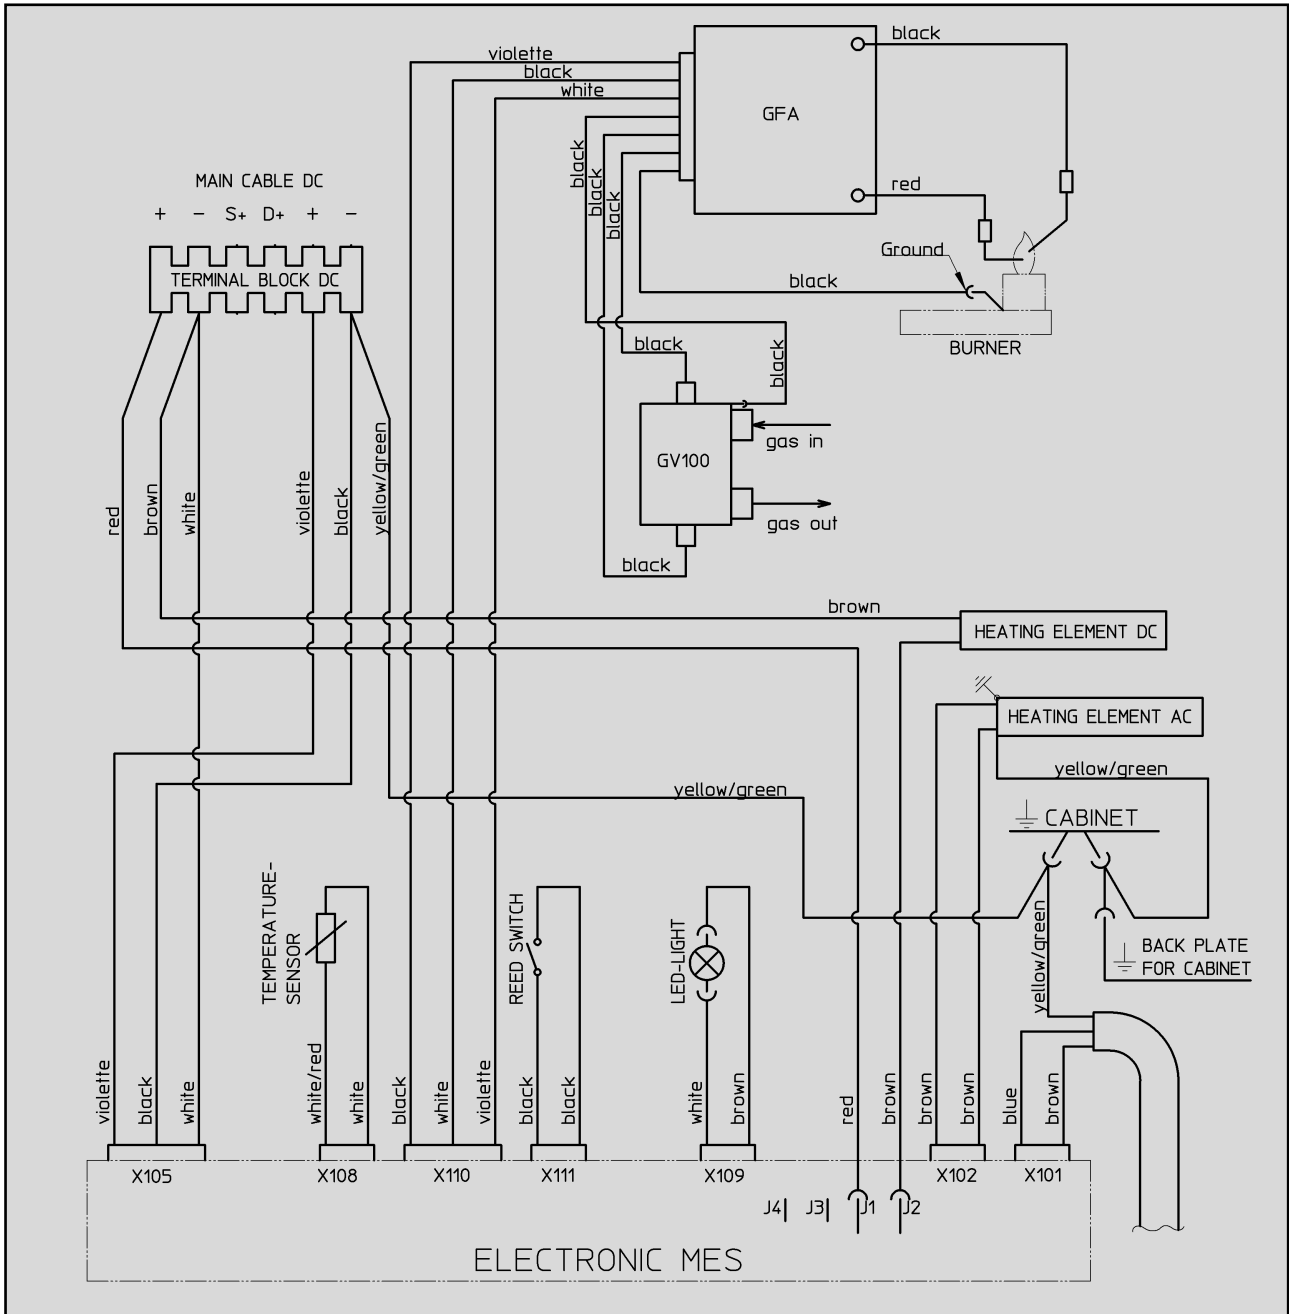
violette
black
white
black
GFA
black
black
black
black
red
MAIN CABLE DC
+ − S+ D+ + −
TERMINAL BLOCK DC
Ground
black
BURNER
black
black
GV100
gas in
gas out
black
red
brown
white
violette
black
yellow/green
brown
HEATING ELEMENT DC
HEATING ELEMENT AC
yellow/green
yellow/green
CABINET
TEMPERATURE-SENSOR
REED SWITCH
LED-LIGHT
yellow/green
BACK PLATE FOR CABINET
violette
black
white
white/red
white
black
white
violette
black
black
white
brown
red
brown
brown
brown
blue
brown
X105
X108
X110
X111
X109
X102
X101
J4
J3
J1
J2
ELECTRONIC MES